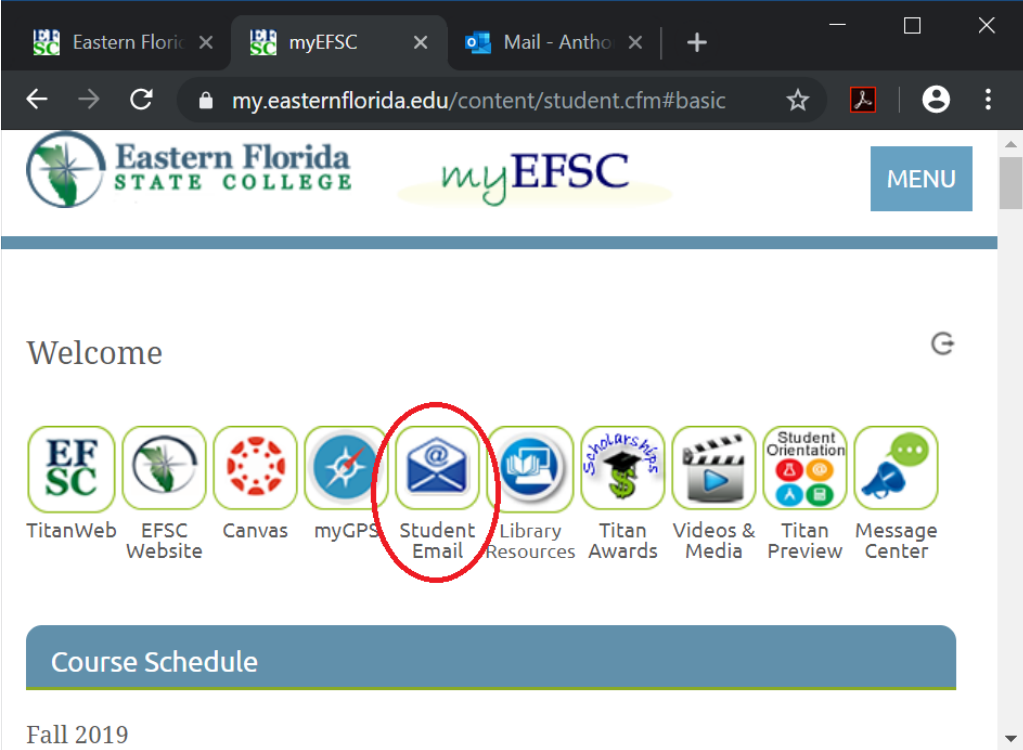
Eastern Floric ×
myEFSC ×
Mail - Antho
my.easternflorida.edu/content/student.cfm#basic

Eastern Florida STATE COLLEGE
myEFSC
MENU

Welcome

EF SC
TitanWeb
EFSC Website
Canvas
myGPS
Student Email
Library Resources
Scholarships
Titan Awards
Videos & Media
Student Orientation
Titan Preview
Message Center

Course Schedule

Fall 2019